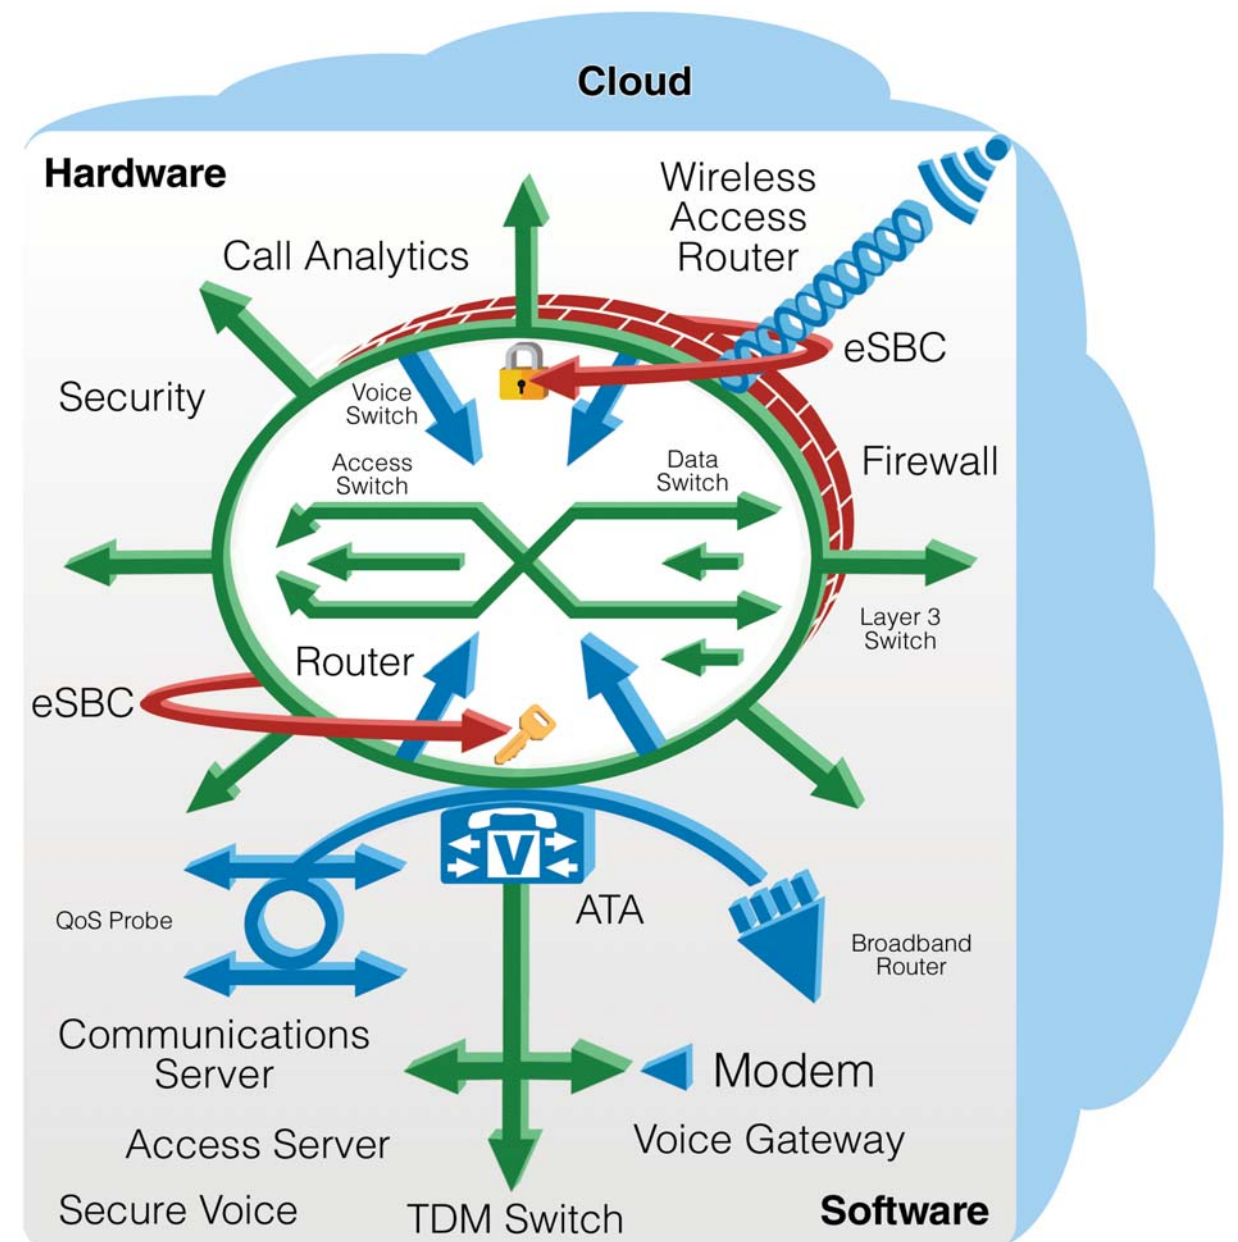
Cloud

Hardware

Call Analytics

Wireless Access Router

eSBC

Security

Voice Switch

Access Switch

Data Switch

Firewall

Layer 3 Switch

Router

eSBC

V

QoS Probe

ATA

Broadband Router

Communications Server

Modem

Access Server

Voice Gateway

Secure Voice

TDM Switch

Software